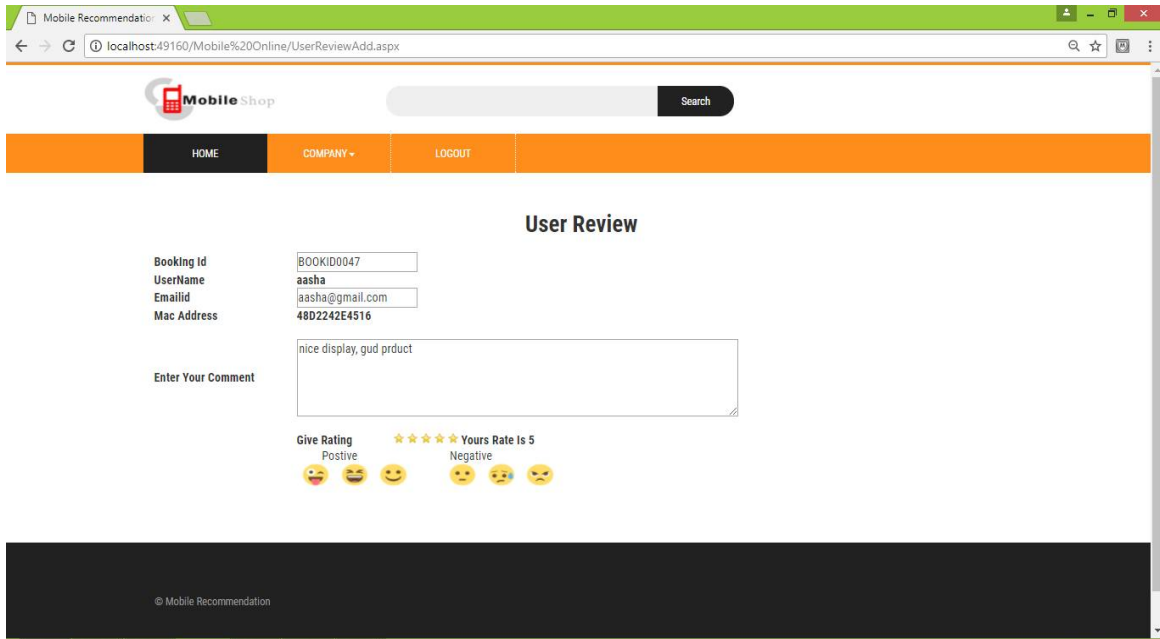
Mobile Recommendatio ×

localhost:49160/Mobile%20Online/UserReviewAdd.aspx

Mobile Shop

Search

HOME
COMPANY
LOGOUT

User Review

Booking Id BOOKID0047
UserName aasha
Emailid aasha@gmail.com
Mac Address 48D2242E4516

Enter Your Comment
nice display, gud prduct

Give Rating Yours Rate Is 5
Postive
Negative

© Mobile Recommendation